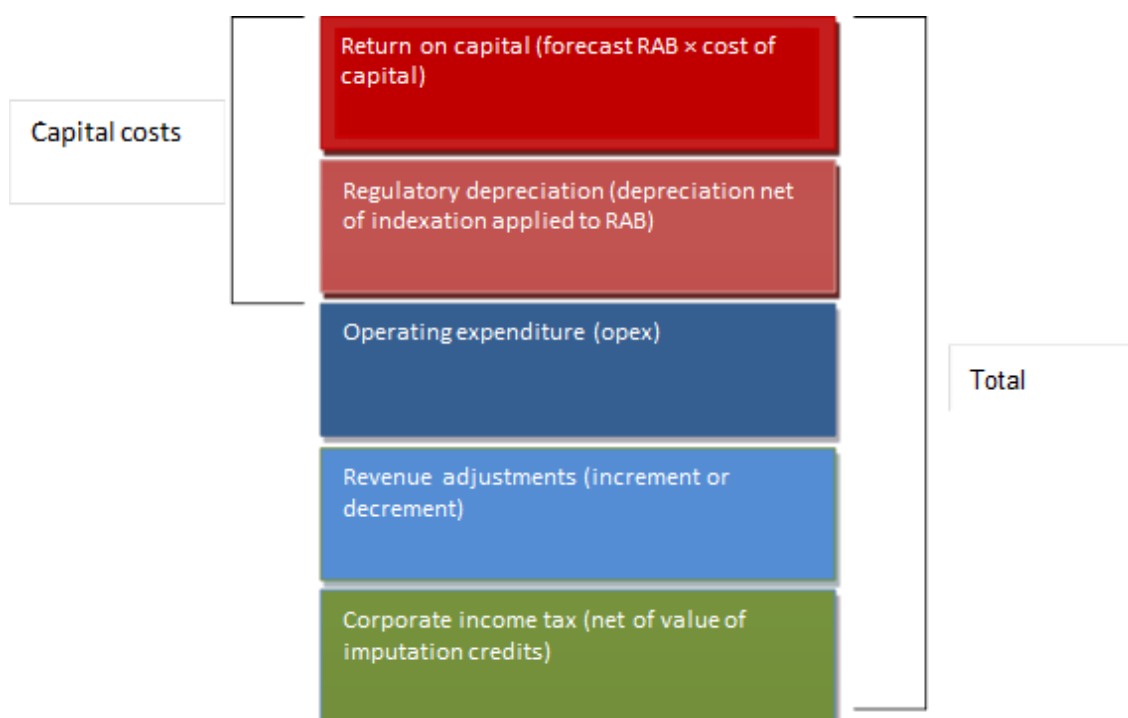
Capital costs

Return on capital (forecast RAB × cost of capital)

Regulatory depreciation (depreciation net of indexation applied to RAB)

Operating expenditure (opex)

Revenue adjustments (increment or decrement)

Corporate income tax (net of value of imputation credits)

Total